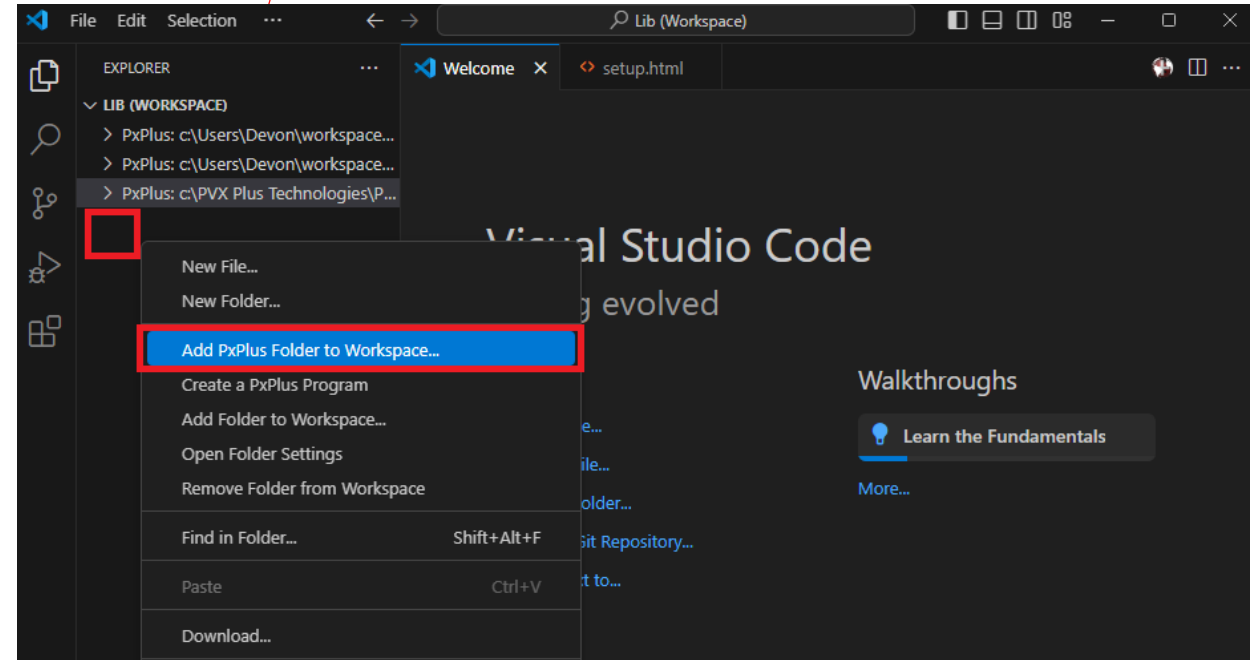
File Edit Selection ···
Lib (Workspace)

EXPLORER ···
LIB (WORKSPACE)
PxPlus: c:\Users\Devon\workspace...
PxPlus: c:\Users\Devon\workspace...
PxPlus: c:\PVX Plus Technologies\P...

Welcome
setup.html

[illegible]al Studio Code
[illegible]g evolved

New File...
New Folder...
Add PxPlus Folder to Workspace...
Create a PxPlus Program
Add Folder to Workspace...
Open Folder Settings
Remove Folder from Workspace
Find in Folder... Shift+Alt+F
Paste Ctrl+V
Download...

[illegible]e...
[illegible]ile...
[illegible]older...
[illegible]Git Repository...
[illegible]t to...

Walkthroughs
Learn the Fundamentals
More...